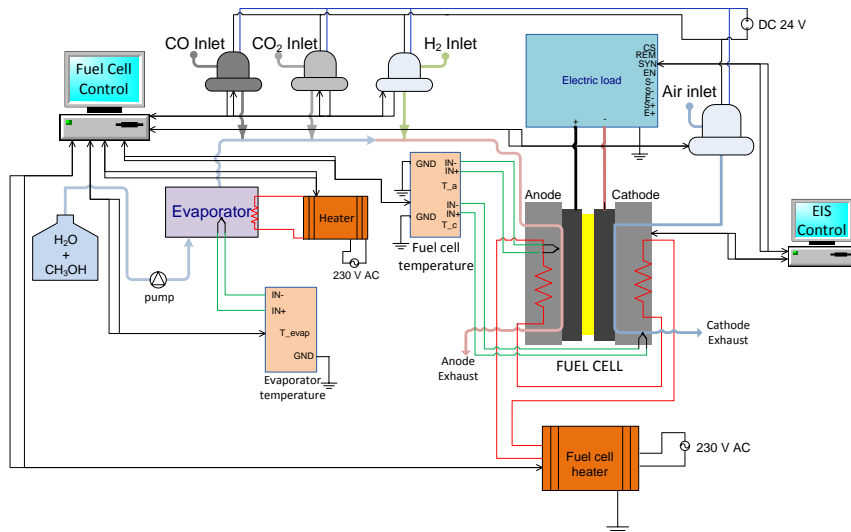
DC 24 V

CO Inlet

$CO_2$ Inlet

$H_2$ Inlet

Electric load

CS
REM
SYN
EN
S-
S-
C-
E+

Air inlet

Fuel Cell Control

Evaporator

Heater

230 V AC

GND
IN-
IN+
T_a
GND
IN-
IN+
T_c

Fuel cell temperature

Anode

Cathode

EIS Control

$H_2O$
+
$CH_3OH$

pump

IN-
IN+
T_evap
GND

Evaporator temperature

Anode Exhaust

FUEL CELL

Cathode Exhaust

Fuel cell heater

230 V AC